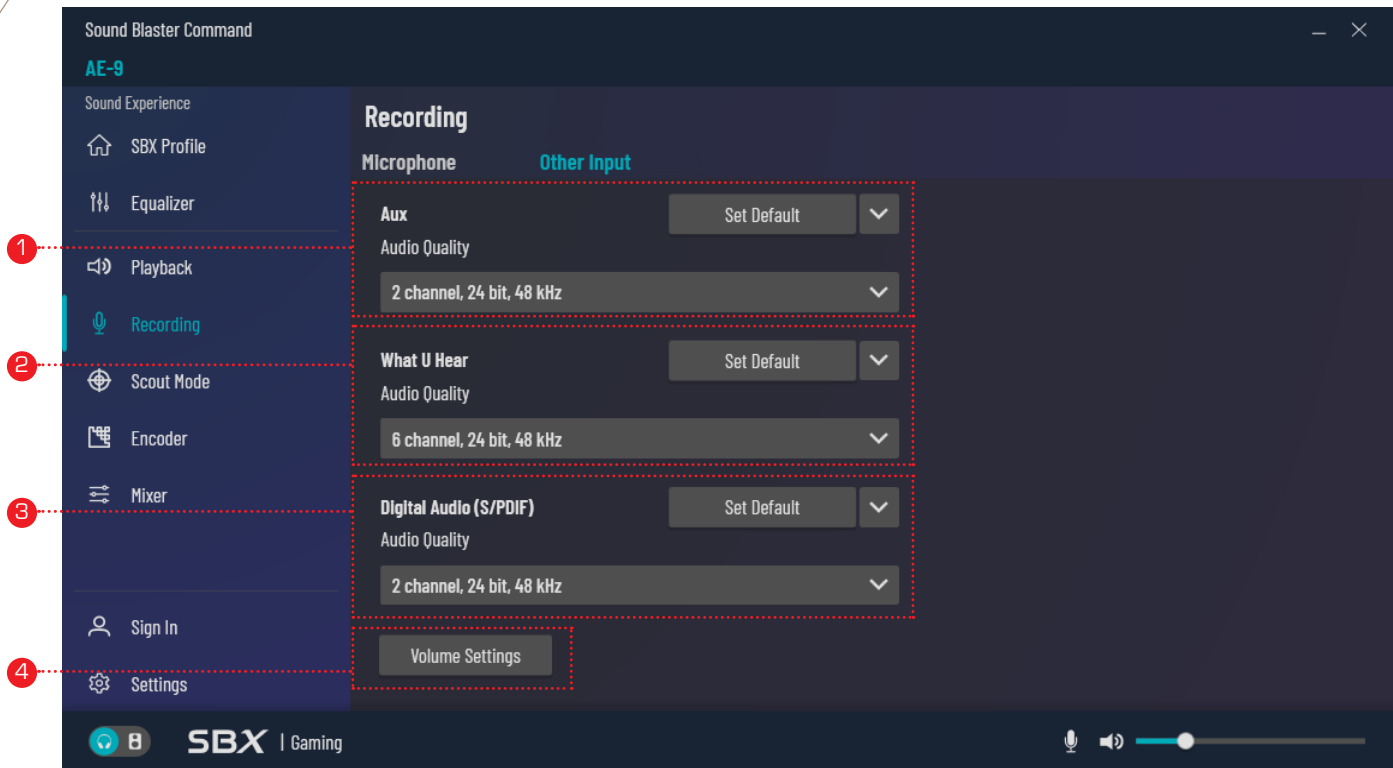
Sound Blaster Command

AE-9

Sound Experience

SBX Profile

Equalizer

Playback

Recording

Scout Mode

Encoder

Mixer

Sign In

Settings

Recording

Microphone

Other Input

1

Aux

Set Default

Audio Quality

2 channel, 24 bit, 48 kHz

2

What U Hear

Set Default

Audio Quality

6 channel, 24 bit, 48 kHz

3

Digital Audio (S/PDIF)

Set Default

Audio Quality

2 channel, 24 bit, 48 kHz

4

Volume Settings

B

SBX | Gaming